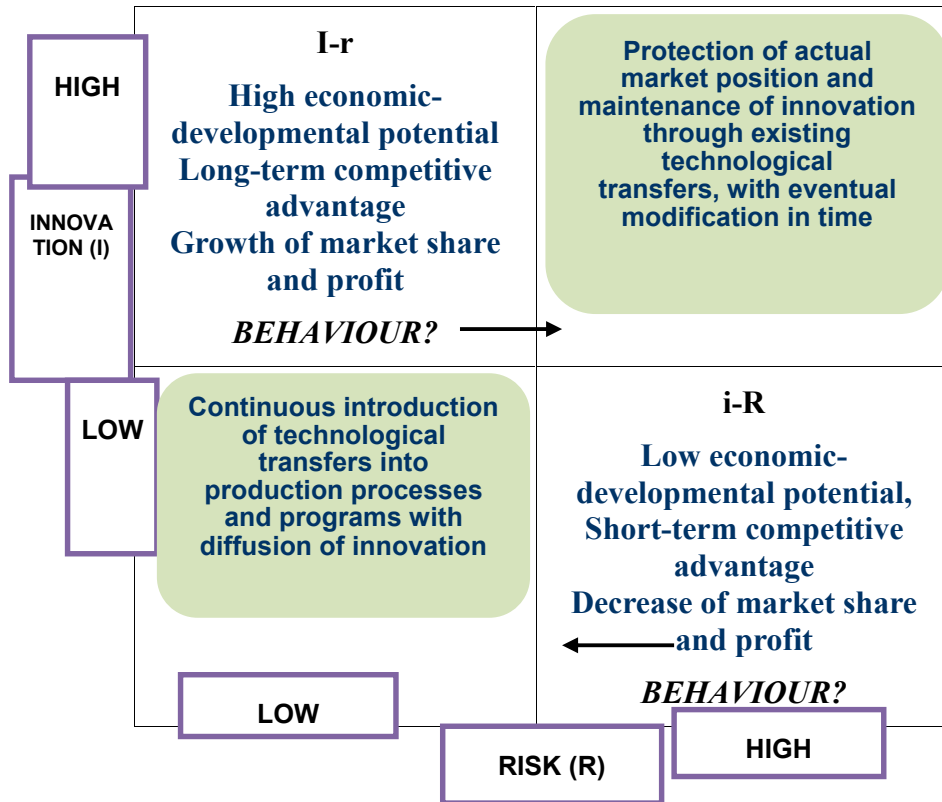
HIGH

INNOVATION (I)

LOW

I-r

High economic-developmental potential
Long-term competitive advantage
Growth of market share and profit

BEHAVIOUR?

Protection of actual market position and maintenance of innovation through existing technological transfers, with eventual modification in time

Continuous introduction of technological transfers into production processes and programs with diffusion of innovation

i-R

Low economic-developmental potential,
Short-term competitive advantage
Decrease of market share and profit

BEHAVIOUR?

LOW

RISK (R)

HIGH